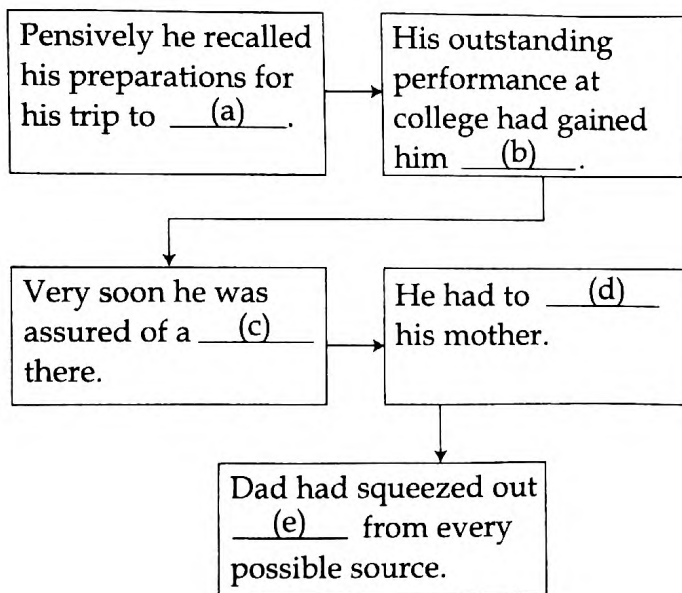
Pensively he recalled his preparations for his trip to ___(a)___.

His outstanding performance at college had gained him ___(b)___.

Very soon he was assured of a ___(c)___ there.

He had to ___(d)___ his mother.

Dad had squeezed out ___(e)___ from every possible source.